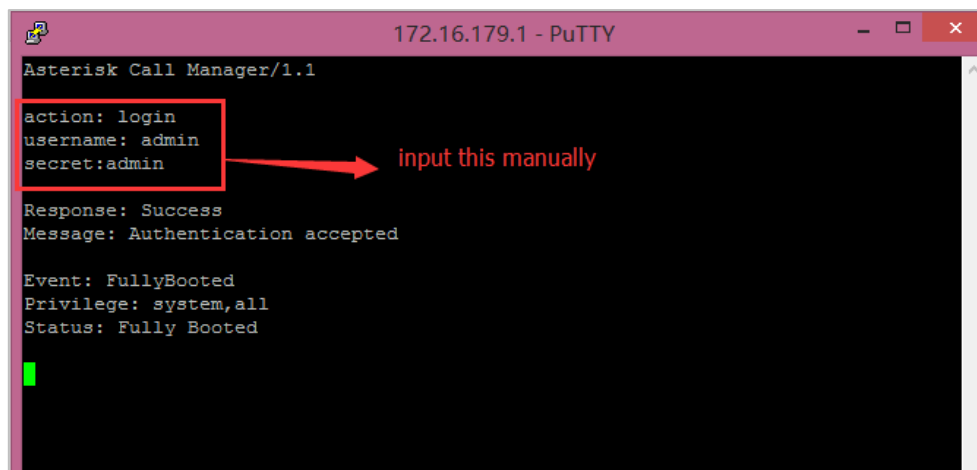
172.16.179.1 - PuTTY

Asterisk Call Manager/1.1

action: login
username: admin
secret:admin

input this manually

Response: Success
Message: Authentication accepted

Event: FullyBooted
Privilege: system,all
Status: Fully Booted